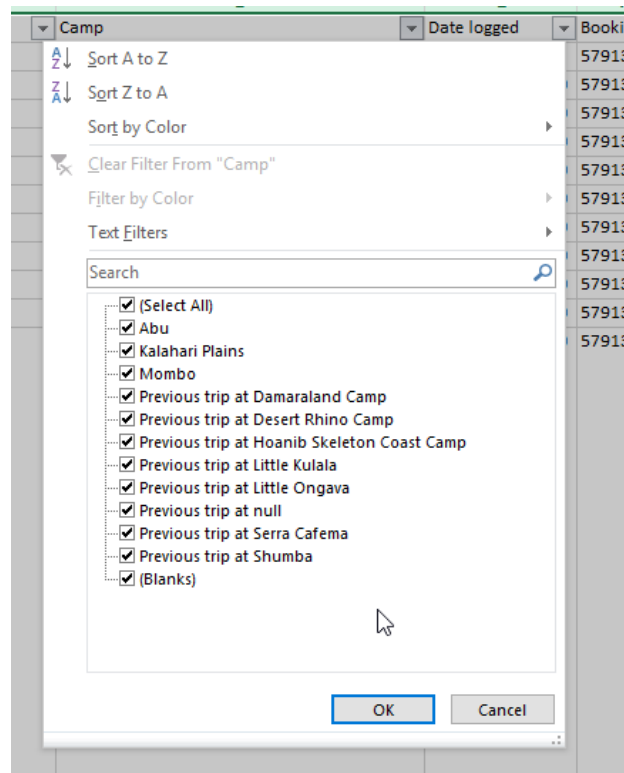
Camp | Date logged | Booki

57913
57913
57913
57913
57913
57913
57913
57913
57913
57913
57913

Sort A to Z
Sort Z to A
Sort by Color
Clear Filter From "Camp"
Filter by Color
Text Filters
Search

(Select All)
Abu
Kalahari Plains
Mombo
Previous trip at Damaraland Camp
Previous trip at Desert Rhino Camp
Previous trip at Hoanib Skeleton Coast Camp
Previous trip at Little Kulala
Previous trip at Little Ongava
Previous trip at null
Previous trip at Serra Cafema
Previous trip at Shumba
(Blanks)

OK
Cancel